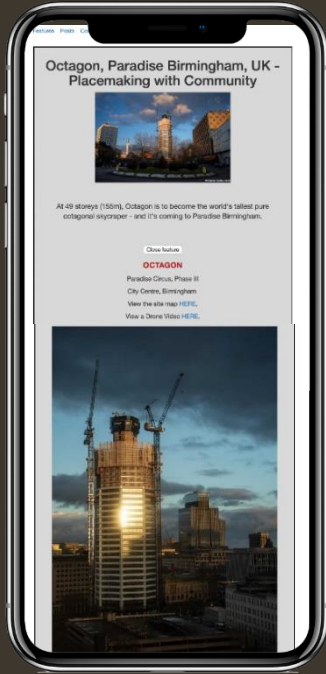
Features Posts C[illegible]

Octagon, Paradise Birmingham, UK - Placemaking with Community

At 49 storeys (155m), Octagon is to become the world's tallest pure octagonal skyscraper - and it's coming to Paradise Birmingham.

Close feature

OCTAGON

Paradise Circus, Phase III

City Centre, Birmingham

View the site map HERE.

View a Drone Video HERE.